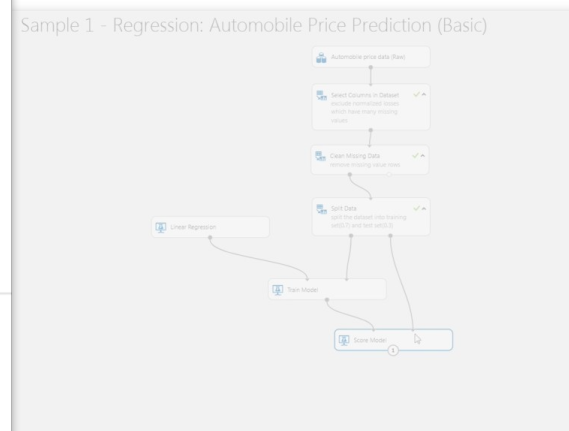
Sample 1 - Regression: Automobile Price Prediction (Basic)

Automobile price data (Raw)

Select Columns in Dataset
Exclude normalized losses which have many missing values

Clean Missing Data
Remove missing value rows

Split Data
Split the dataset into training set(0.7) and test set(0.3)

Linear Regression

Train Model

Score Model

1